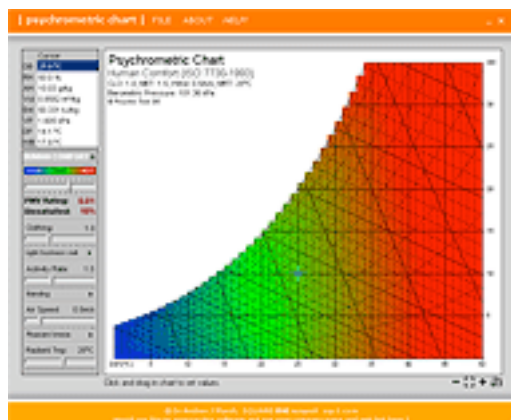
| psychrometric chart | FILE ABOUT HELP

Psychrometric Chart
Human Comfort (ISO 7730-1993)
Barometric Pressure: 101.36 kPa

Cursor
DB
RH
WB
DP

PMV Rating: 0.01
Dissatisfied: 10%

Clothing: 1.0
Activity Rate: 1.0
Air Speed: 0.5m/s
Radiant Temp: 20°C

Click and drag in chart to set values.

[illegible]